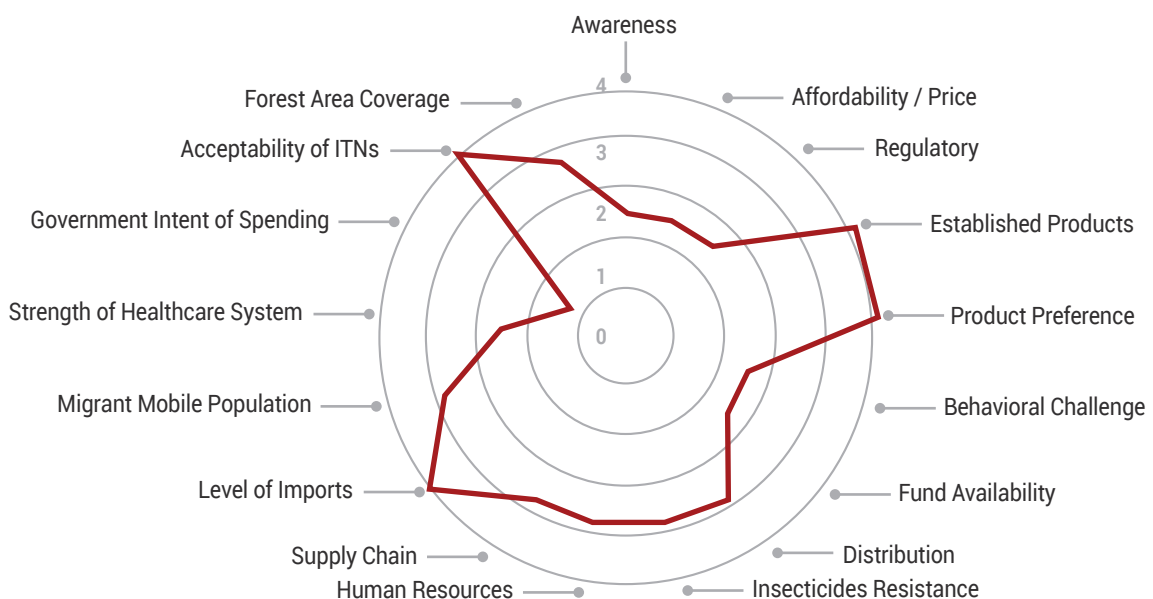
Awareness
Affordability / Price
Regulatory
Established Products
Product Preference
Behavioral Challenge
Fund Availability
Distribution
Insecticides Resistance
Human Resources
Supply Chain
Level of Imports
Migrant Mobile Population
Strength of Healthcare System
Government Intent of Spending
Acceptability of ITNs
Forest Area Coverage
4
3
2
1
0